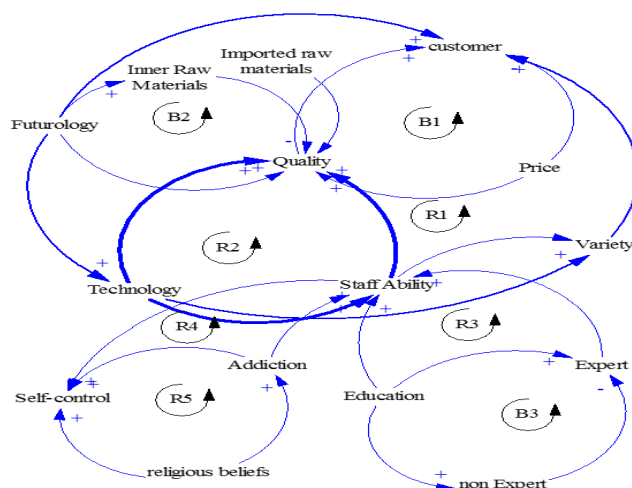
customer
Imported raw materials
Inner Raw Materials
+
+
+
-
Futurology
B2
B1
-
Quality
++
+
+
Price
R1
R2
Variety
+
+
Technology
Staff Ability
+
R4
R3
+
+
Addiction
Expert
Self-control
++
R5
+
Education
-
B3
+
religious beliefs
+
non Expert